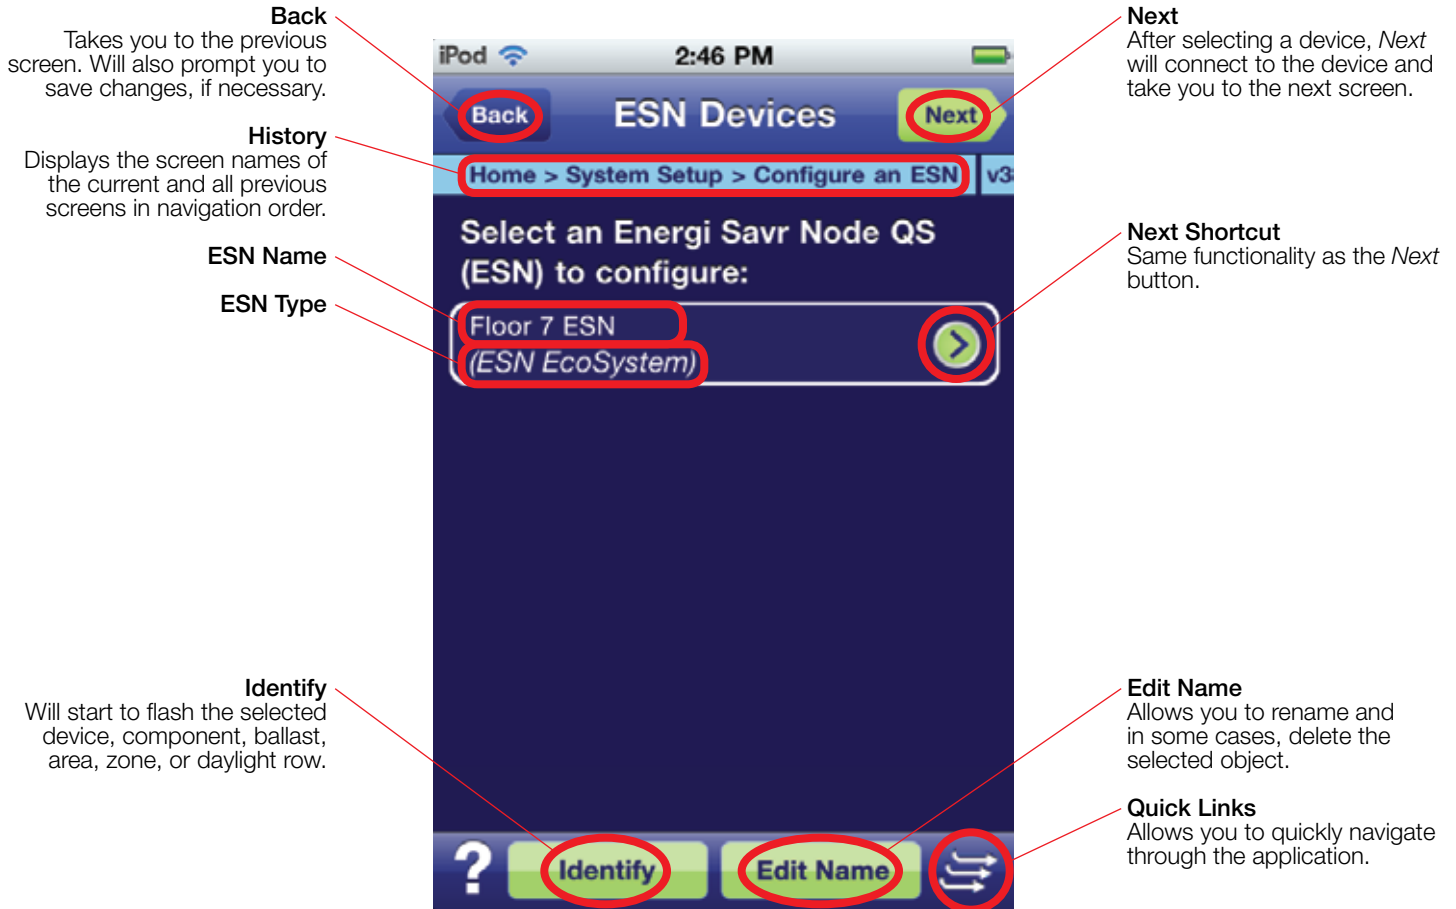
Back
Takes you to the previous screen. Will also prompt you to save changes, if necessary.

History
Displays the screen names of the current and all previous screens in navigation order.

ESN Name

ESN Type

iPod 2:46 PM

Back ESN Devices Next

Home > System Setup > Configure an ESN v3

Select an Energi Savr Node QS (ESN) to configure:

Floor 7 ESN
(ESN EcoSystem)

Next
After selecting a device, *Next* will connect to the device and take you to the next screen.

Next Shortcut
Same functionality as the *Next* button.

Identify
Will start to flash the selected device, component, ballast, area, zone, or daylight row.

Edit Name
Allows you to rename and in some cases, delete the selected object.

Quick Links
Allows you to quickly navigate through the application.

? Identify Edit Name